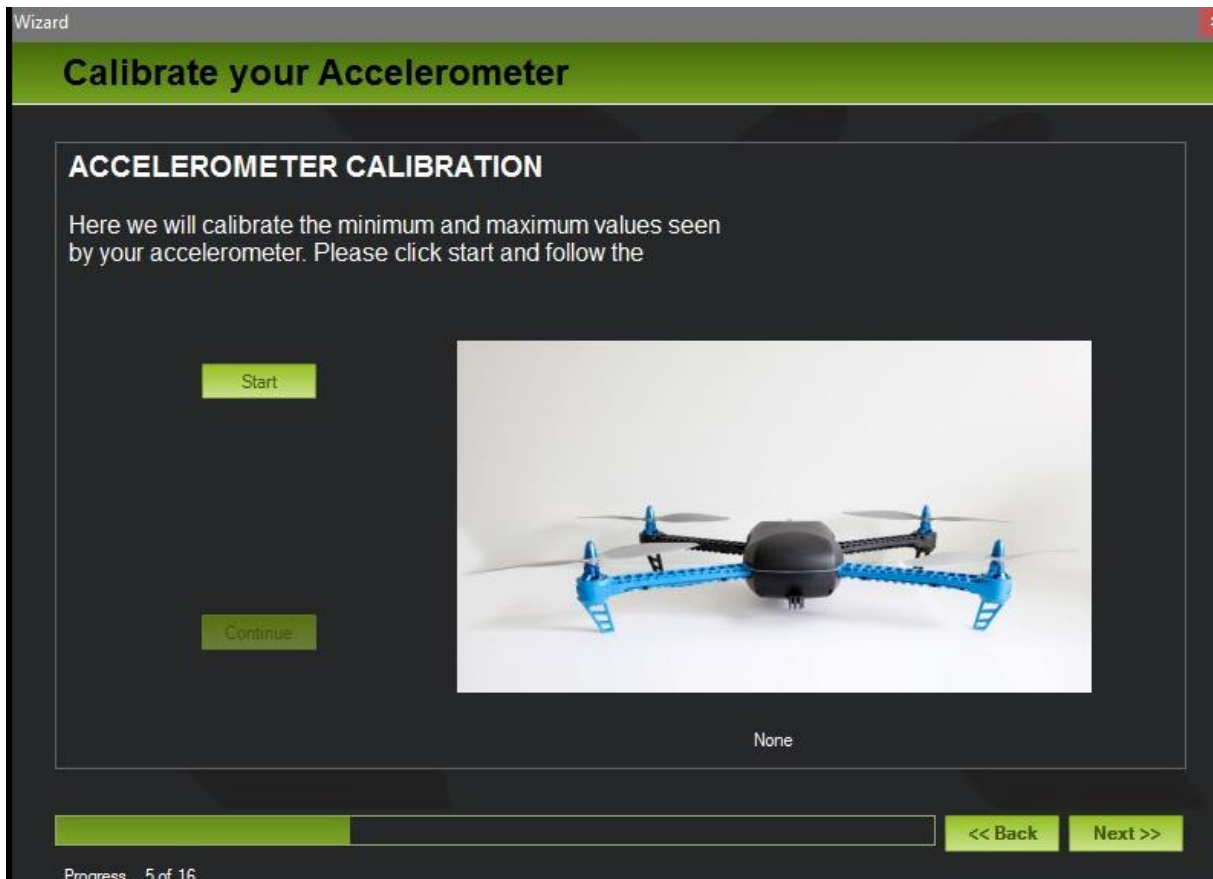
Wizard

Calibrate your Accelerometer

ACCELEROMETER CALIBRATION

Here we will calibrate the minimum and maximum values seen by your accelerometer. Please click start and follow the

Start

Continue

None

<< Back

Next >>

Progress 5 of 16